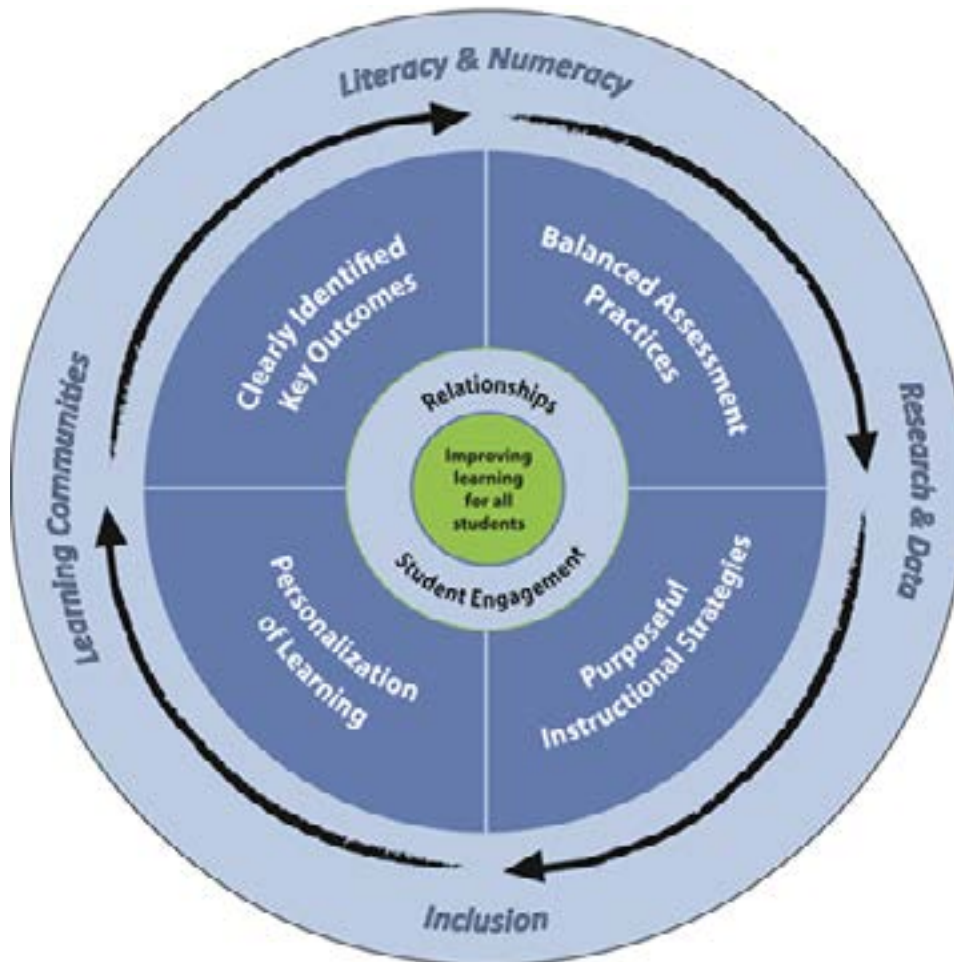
Literacy & Numeracy

Research & Data

Inclusion

Learning Communities

Clearly Identified Key Outcomes

Balanced Assessment Practices

Personalization of Learning

Purposeful Instructional Strategies

Relationships

Improving learning for all students

Student Engagement